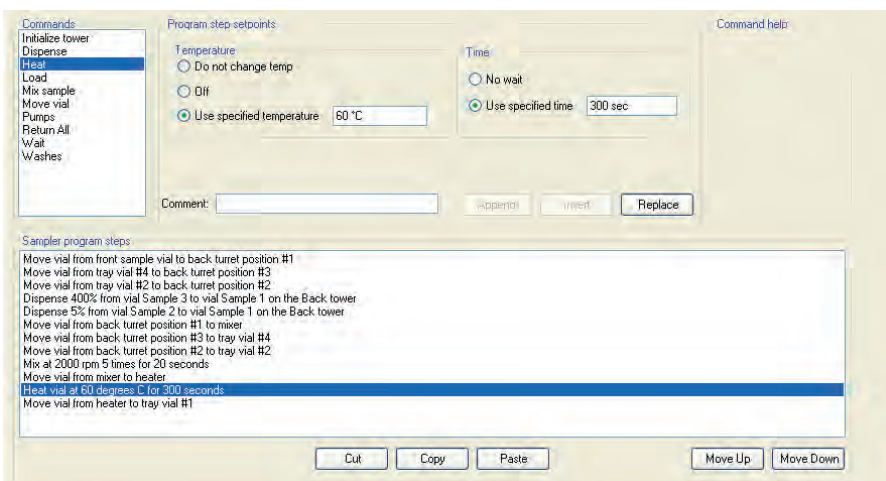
Commands
Initialize tower
Dispense
Heat
Load
Mix sample
Move vial
Pumps
Return All
Wait
Washes

Program step setpoints

Temperature
Do not change temp
Off
Use specified temperature 60 °C

Time
No wait
Use specified time 300 sec

Command help

Comment:

Append Insert Replace

Sampler program steps
Move vial from front sample vial to back turret position #1
Move vial from tray vial #4 to back turret position #3
Move vial from tray vial #2 to back turret position #2
Dispense 400% from vial Sample 3 to vial Sample 1 on the Back tower
Dispense 5% from vial Sample 2 to vial Sample 1 on the Back tower
Move vial from back turret position #1 to mixer
Move vial from back turret position #3 to tray vial #4
Move vial from back turret position #2 to tray vial #2
Mix at 2000 rpm 5 times for 20 seconds
Move vial from mixer to heater
Heat vial at 60 degrees C for 300 seconds
Move vial from heater to tray vial #1

Cut Copy Paste Move Up Move Down